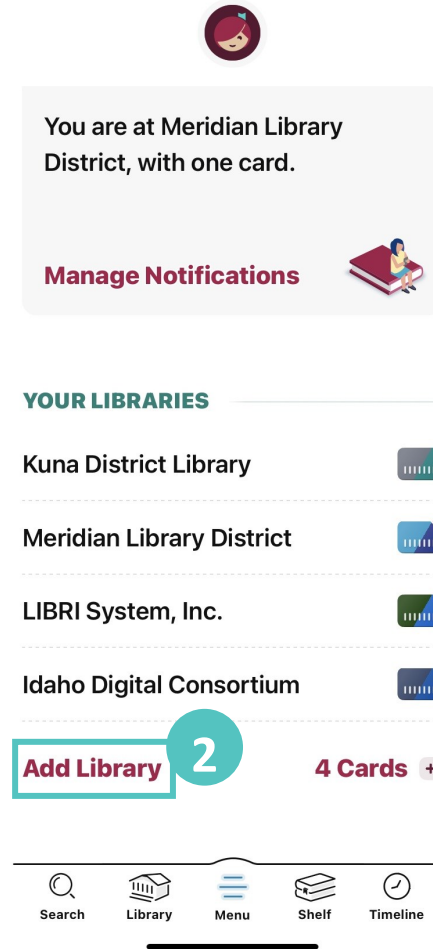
You are at Meridian Library District, with one card.

Manage Notifications

YOUR LIBRARIES

Kuna District Library

Meridian Library District

LIBRI System, Inc.

Idaho Digital Consortium

Add Library

2

4 Cards

Search
Library
Menu
Shelf
Timeline